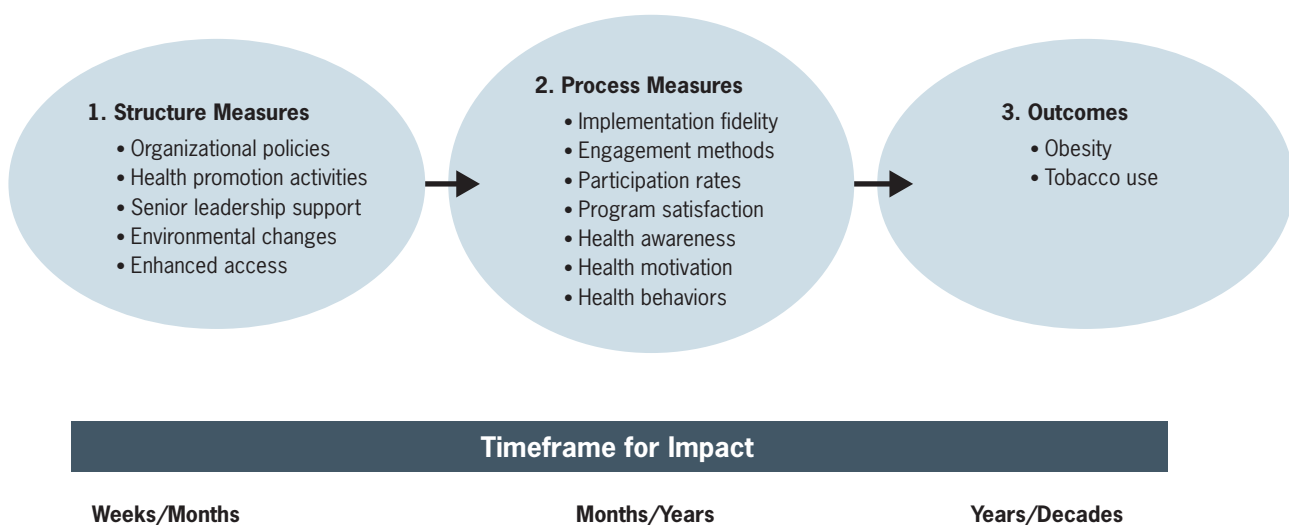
1. Structure Measures
• Organizational policies
• Health promotion activities
• Senior leadership support
• Environmental changes
• Enhanced access

2. Process Measures
• Implementation fidelity
• Engagement methods
• Participation rates
• Program satisfaction
• Health awareness
• Health motivation
• Health behaviors

3. Outcomes
• Obesity
• Tobacco use

Timeframe for Impact

Weeks/Months

Months/Years

Years/Decades